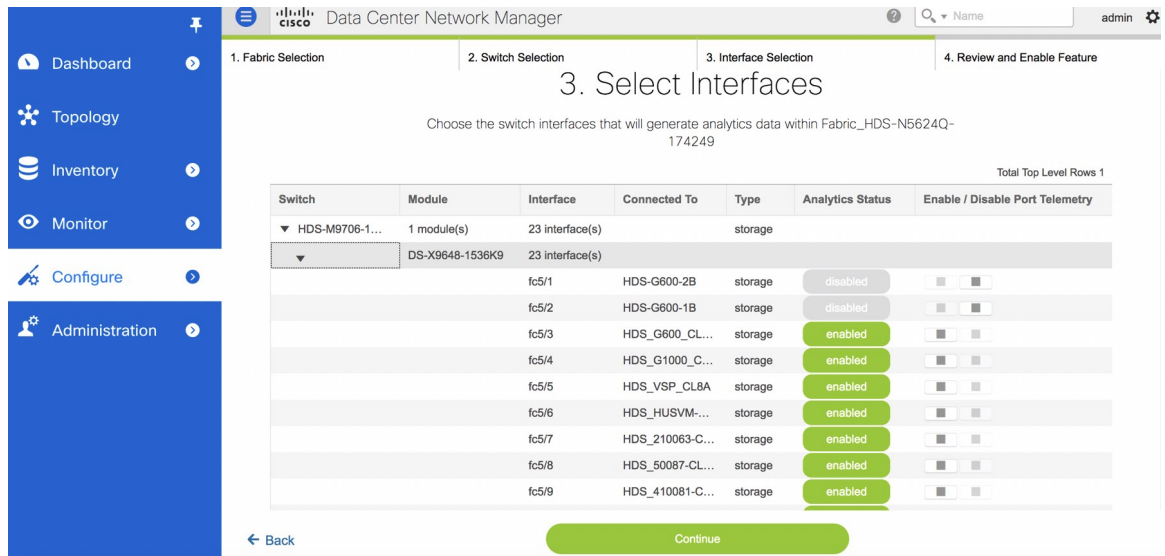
Dashboard
Topology
Inventory
Monitor
Configure
Administration

cisco Data Center Network Manager

Name

admin

1. Fabric Selection
2. Switch Selection
3. Interface Selection
4. Review and Enable Feature

3. Select Interfaces

Choose the switch interfaces that will generate analytics data within Fabric_HDS-N5624Q-174249

Total Top Level Rows 1

| Switch | Module | Interface | Connected To | Type | Analytics Status | Enable / Disable Port Telemetry |
|---|---|---|---|---|---|---|
| ▼ HDS-M9706-1... | 1 module(s) | 23 interface(s) | | storage | | |
| ▼ | DS-X9648-1536K9 | 23 interface(s) | | | | |
| | | fc5/1 | HDS-G600-2B | storage | disabled | |
| | | fc5/2 | HDS-G600-1B | storage | disabled | |
| | | fc5/3 | HDS_G600_CL... | storage | enabled | |
| | | fc5/4 | HDS_G1000_C... | storage | enabled | |
| | | fc5/5 | HDS_VSP_CL8A | storage | enabled | |
| | | fc5/6 | HDS_HUSVM-... | storage | enabled | |
| | | fc5/7 | HDS_210063-C... | storage | enabled | |
| | | fc5/8 | HDS_50087-CL... | storage | enabled | |
| | | fc5/9 | HDS_410081-C... | storage | enabled | |

← Back

Continue